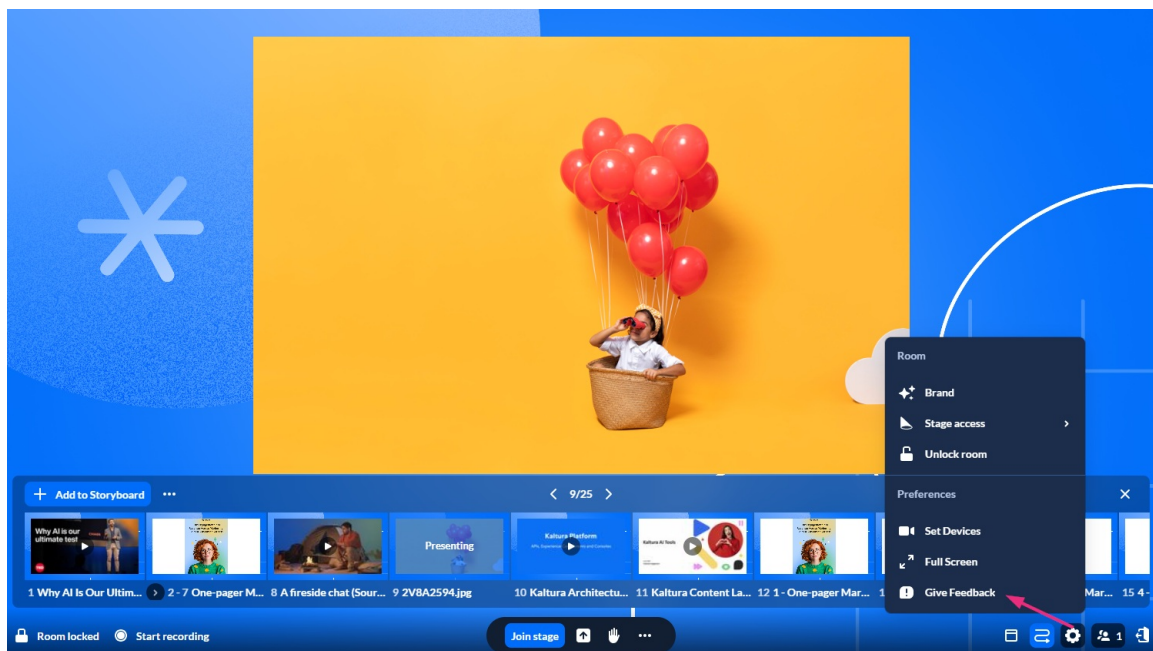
Room

Brand

Stage access

Unlock room

Preferences

Set Devices

Full Screen

Give Feedback

Add to Storyboard ···

9/25

Why AI is our ultimate test

Presenting

Kaltura Platform

1 Why AI Is Our Ultim...

2 - 7 One-pager M...

8 A fireside chat (Sour...

9 2V8A2594.jpg

10 Kaltura Architectu...

11 Kaltura Content La...

12 1 - One-pager Mar...

1

Mar...

15 4-

Room locked

Start recording

Join stage

···

1